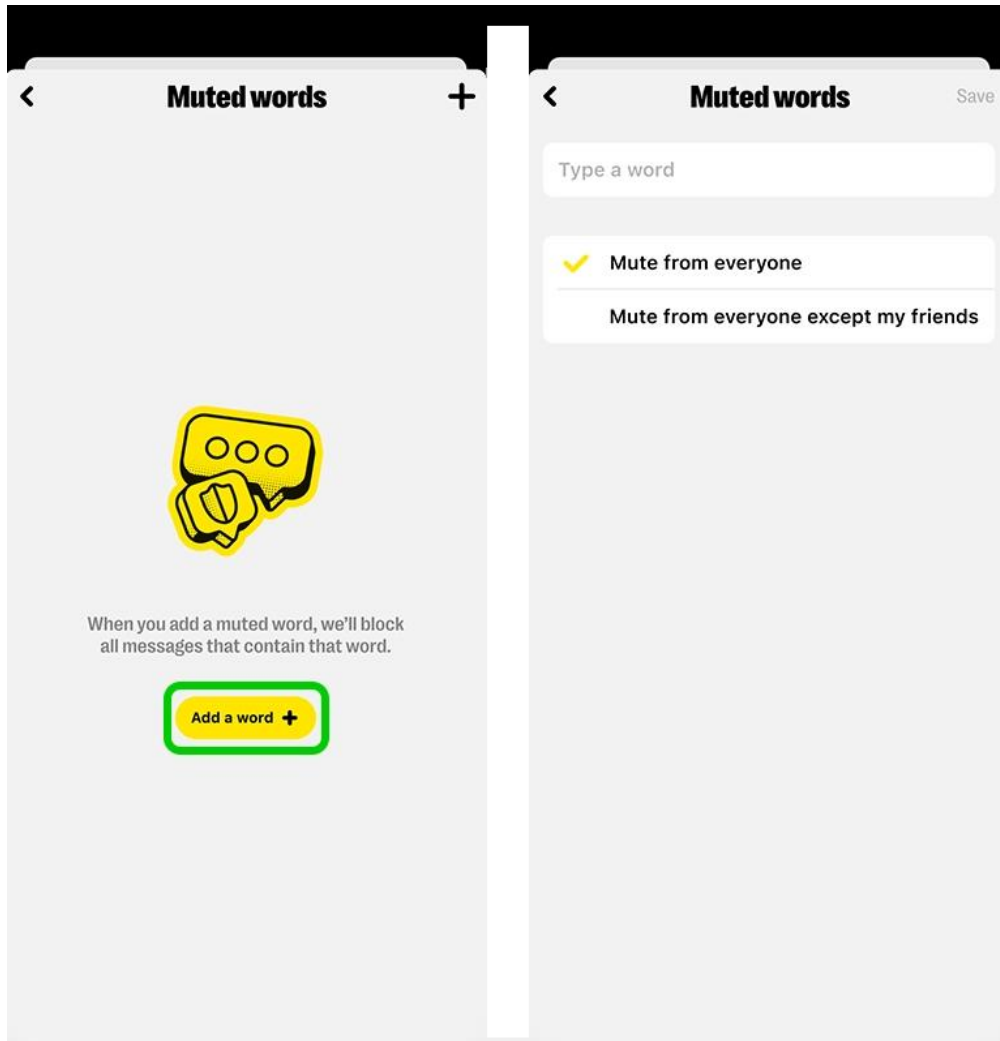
<

Muted words

+

When you add a muted word, we'll block all messages that contain that word.

Add a word +

<

Muted words

Save

Type a word

Mute from everyone

Mute from everyone except my friends